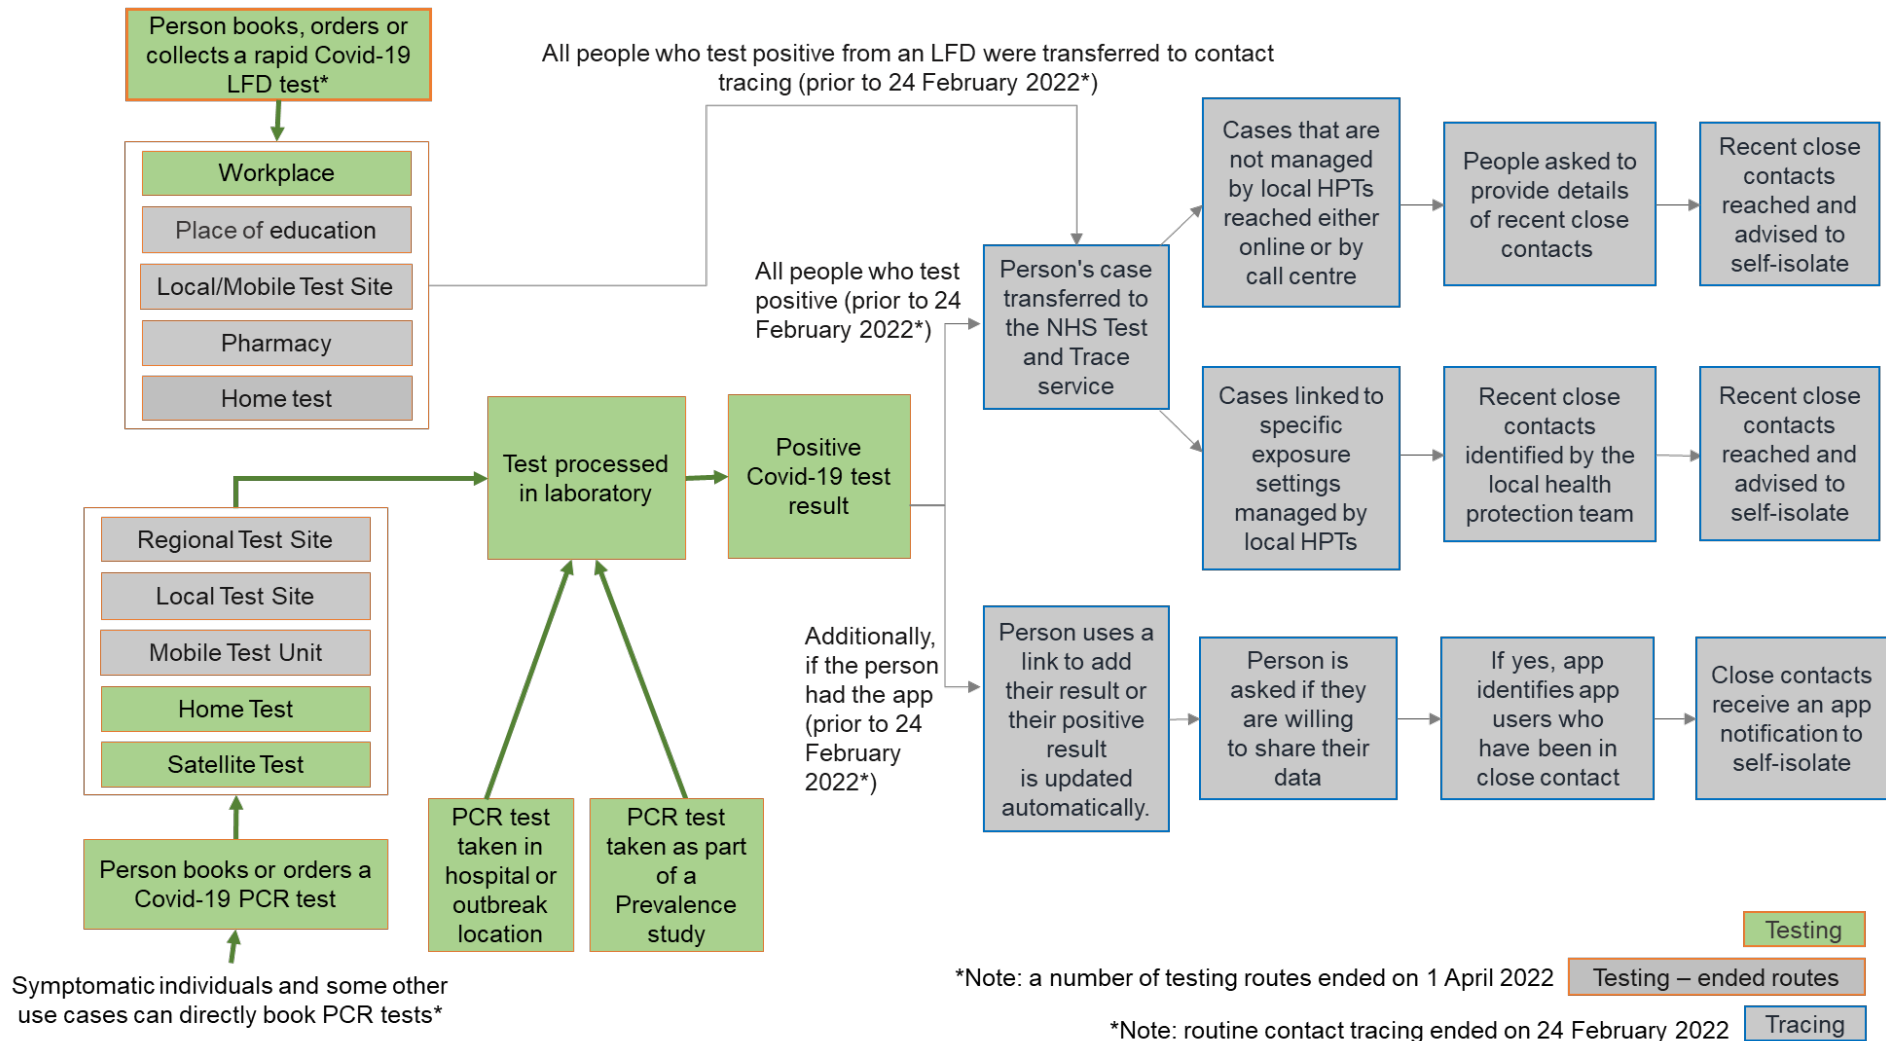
Person books, orders or collects a rapid Covid-19 LFD test*

Workplace

Place of education

Local/Mobile Test Site

Pharmacy

Home test

All people who test positive from an LFD were transferred to contact tracing (prior to 24 February 2022*)

Regional Test Site

Local Test Site

Mobile Test Unit

Home Test

Satellite Test

Person books or orders a Covid-19 PCR test

Symptomatic individuals and some other use cases can directly book PCR tests*

Test processed in laboratory

PCR test taken in hospital or outbreak location

PCR test taken as part of a Prevalence study

Positive Covid-19 test result

All people who test positive (prior to 24 February 2022*)

Additionally, if the person had the app (prior to 24 February 2022*)

Person's case transferred to the NHS Test and Trace service

Cases that are not managed by local HPTs reached either online or by call centre

People asked to provide details of recent close contacts

Recent close contacts reached and advised to self-isolate

Cases linked to specific exposure settings managed by local HPTs

Recent close contacts identified by the local health protection team

Recent close contacts reached and advised to self-isolate

Person uses a link to add their result or their positive result is updated automatically.

Person is asked if they are willing to share their data

If yes, app identifies app users who have been in close contact

Close contacts receive an app notification to self-isolate

Testing

*Note: a number of testing routes ended on 1 April 2022

Testing – ended routes

*Note: routine contact tracing ended on 24 February 2022

Tracing